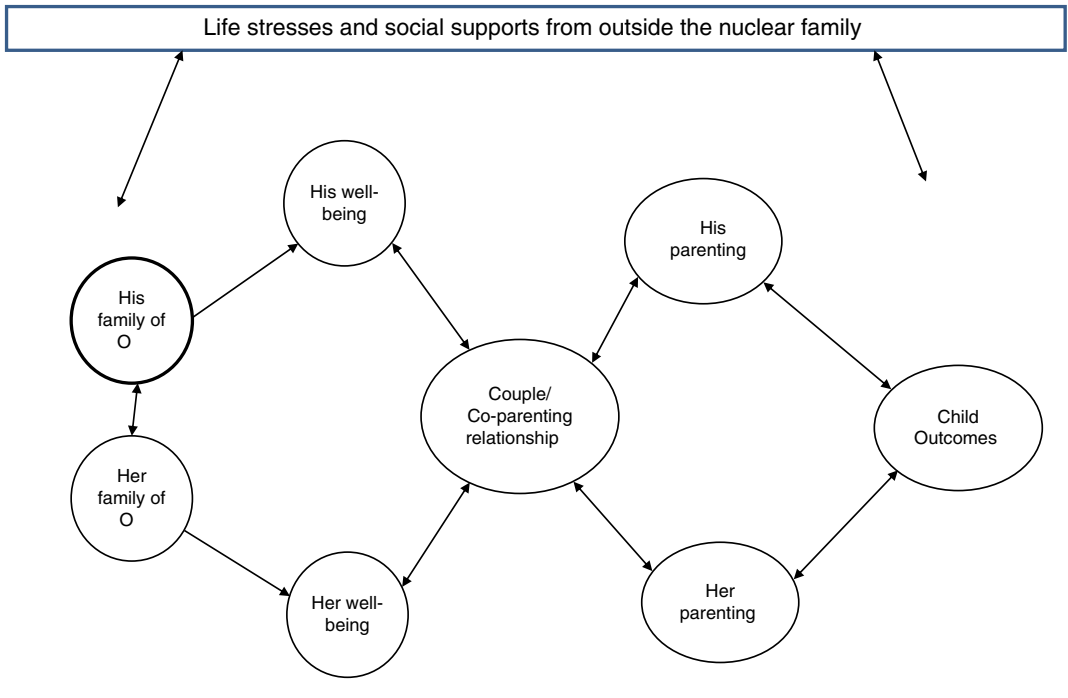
Life stresses and social supports from outside the nuclear family

His well-being

His parenting

His family of O

Couple/ Co-parenting relationship

Child Outcomes

Her family of O

Her parenting

Her well-being